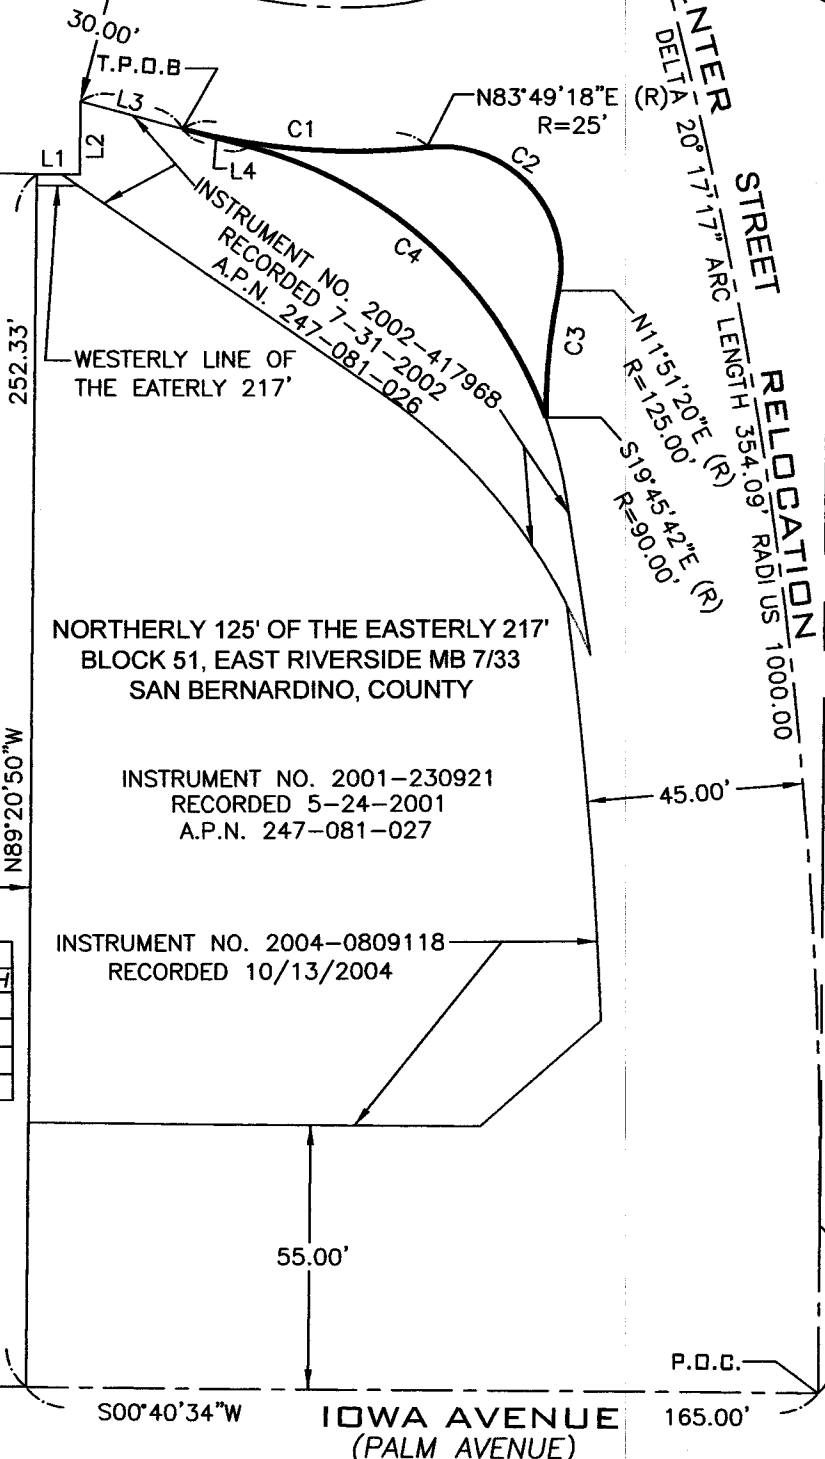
30.00'
T.P.O.B
L3
L2
L1
L4
C1
N83°49'18"E (R)
R=25'
C2
C4
C3
INSTRUMENT NO. 2002-417968
RECORDED 7-31-2002
A.P.N. 247-081-026
WESTERLY LINE OF THE EATERLY 217'
252.33'
N11°51'20"E (R)
R=125.00'
S19°45'42"E (R)
R=90.00'
CENTER STREET RELOCATION
DELTA 20°17'17" ARC LENGTH 354.09' RADIUS 1000.00

NORTHERLY 125' OF THE EASTERLY 217'
BLOCK 51, EAST RIVERSIDE MB 7/33
SAN BERNARDINO, COUNTY

INSTRUMENT NO. 2001-230921
RECORDED 5-24-2001
A.P.N. 247-081-027

N89°20'50"W
45.00'

INSTRUMENT NO. 2004-0809118
RECORDED 10/13/2004

55.00'
P.O.C.
S00°40'34"W
IOWA AVENUE
(PALM AVENUE)
165.00'